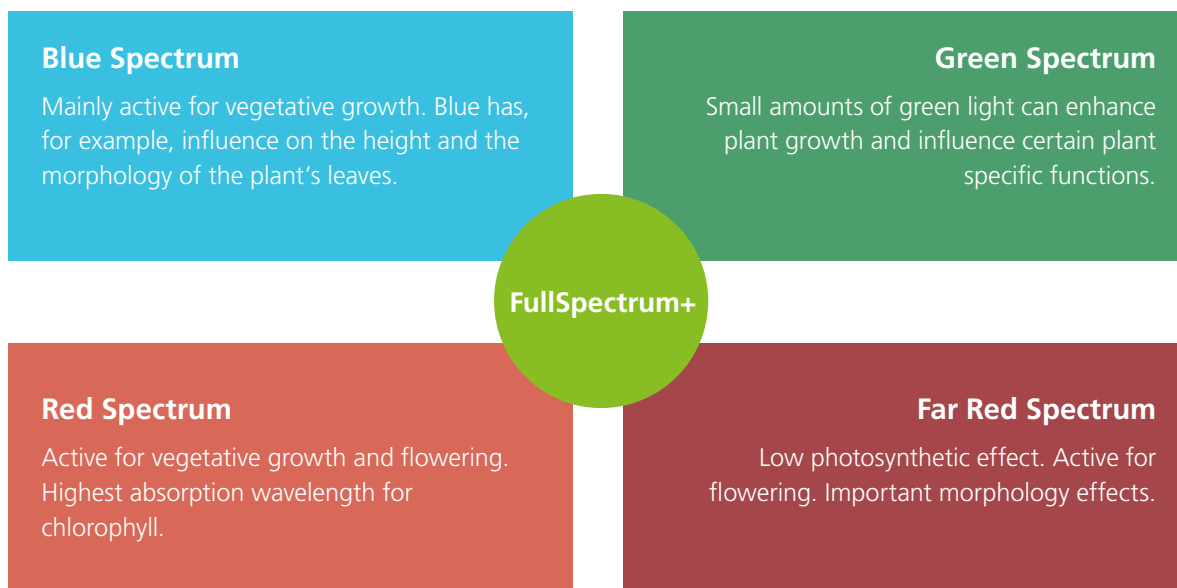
Blue Spectrum

Mainly active for vegetative growth. Blue has, for example, influence on the height and the morphology of the plant's leaves.

Green Spectrum

Small amounts of green light can enhance plant growth and influence certain plant specific functions.

FullSpectrum+

Red Spectrum

Active for vegetative growth and flowering. Highest absorption wavelength for chlorophyll.

Far Red Spectrum

Low photosynthetic effect. Active for flowering. Important morphology effects.